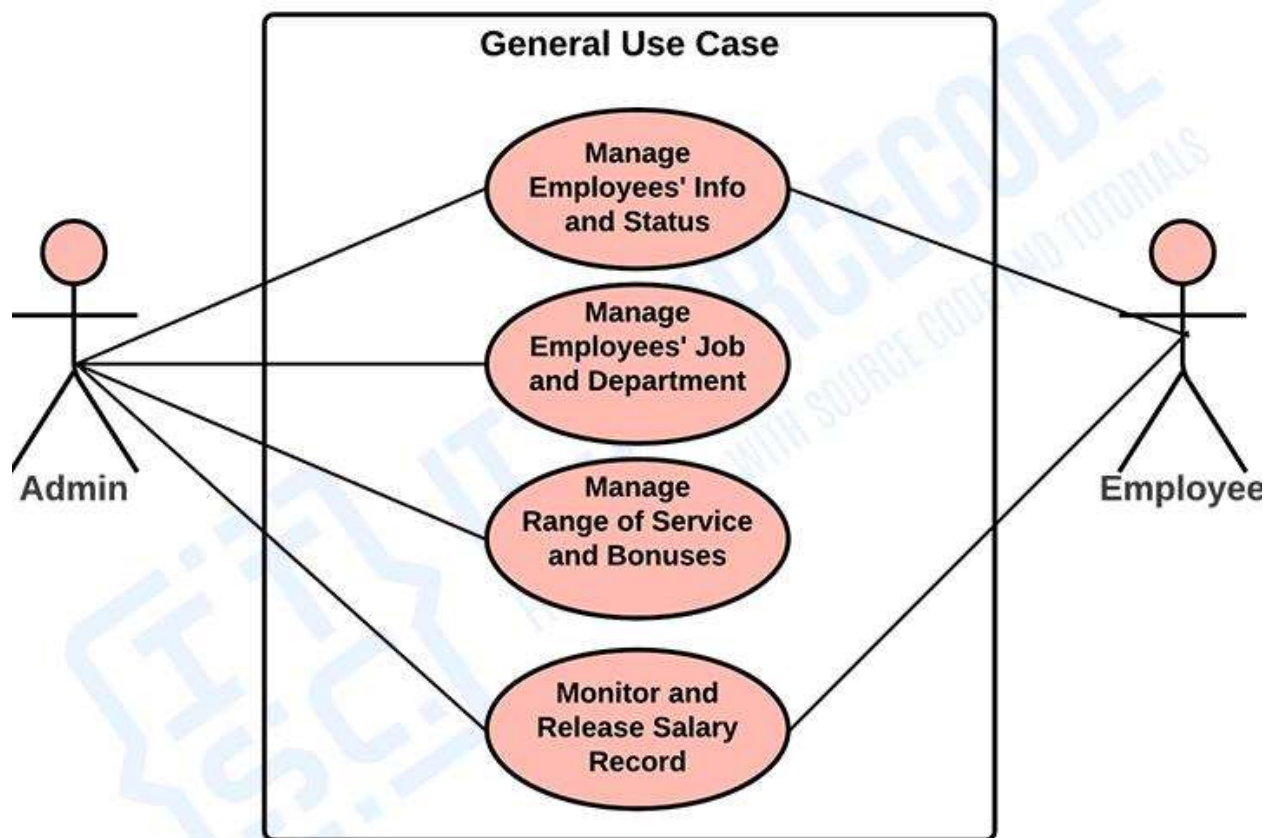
General Use Case

Manage Employees' Info and Status

Manage Employees' Job and Department

Manage Range of Service and Bonuses

Monitor and Release Salary Record

Admin

Employee

ITSOURCECODE

WITH SOURCE CODE AND TUTORIALS